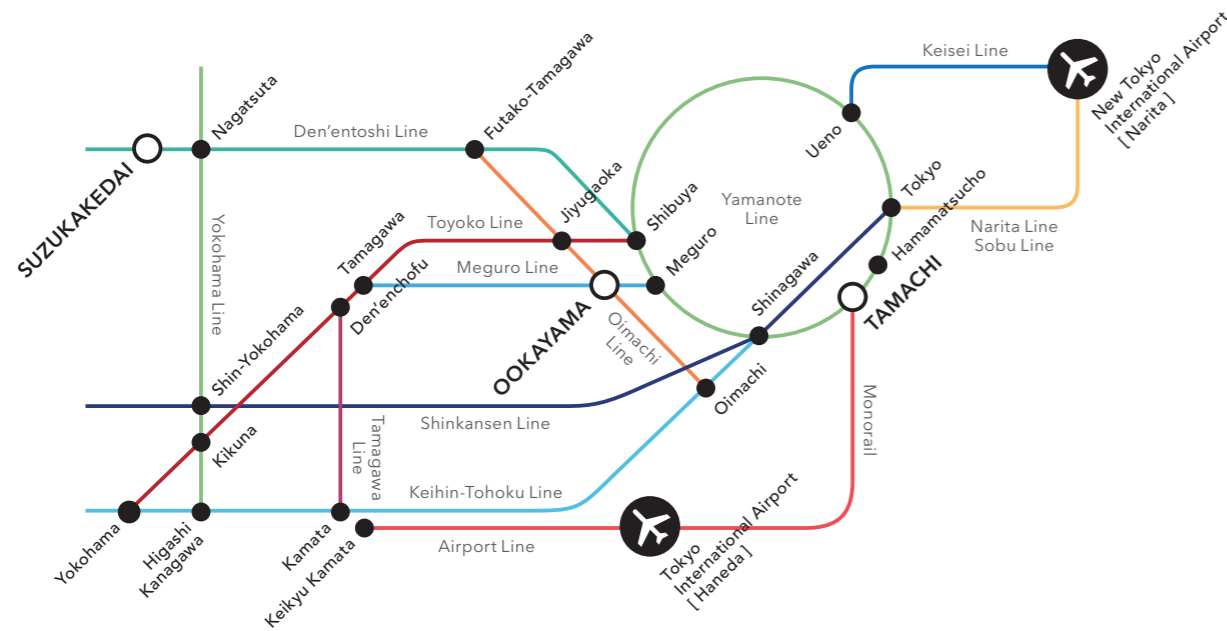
Keisei Line

New Tokyo International Airport [ Narita ]

Nagatsuta

Futako-Tamagawa

Den'entoshi Line

SUZUKAKEDAI

Yokohama Line

Ueno

Yamanote Line

Tokyo

Hamamatsucho

Narita Line
Sobu Line

Jiyugaoka

Shibuya

Tamagawa

Toyoko Line

Meguro

Meguro Line

Den'enchofu

OOKAYAMA

Oimachi Line

Shinagawa

TAMACHI

Shin-Yokohama

Oimachi

Shinkansen Line

Kikuna

Tamagawa Line

Monorail

Keihin-Tohoku Line

Yokohama

Higashi Kanagawa

Kamata

Keikyu Kamata

Airport Line

Tokyo International Airport [ Haneda ]